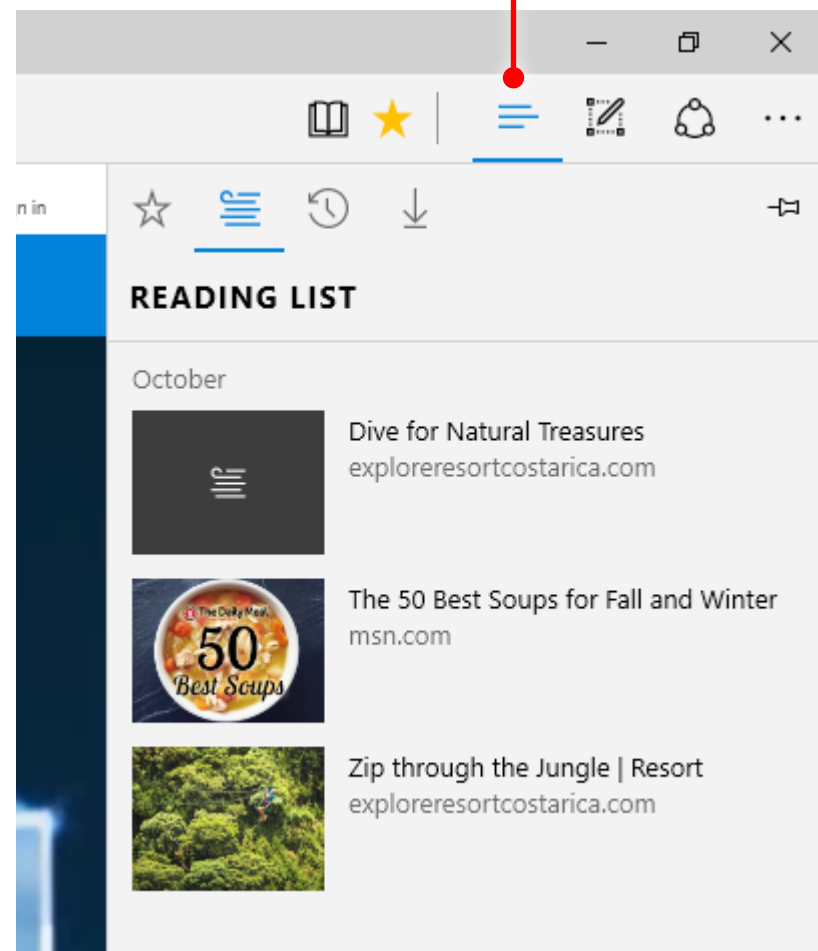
···

n in

READING LIST

October

Dive for Natural Treasures
exploreresortcostarica.com

The Daily Meal
50
Best Soups

The 50 Best Soups for Fall and Winter
msn.com

Zip through the Jungle | Resort
exploreresortcostarica.com